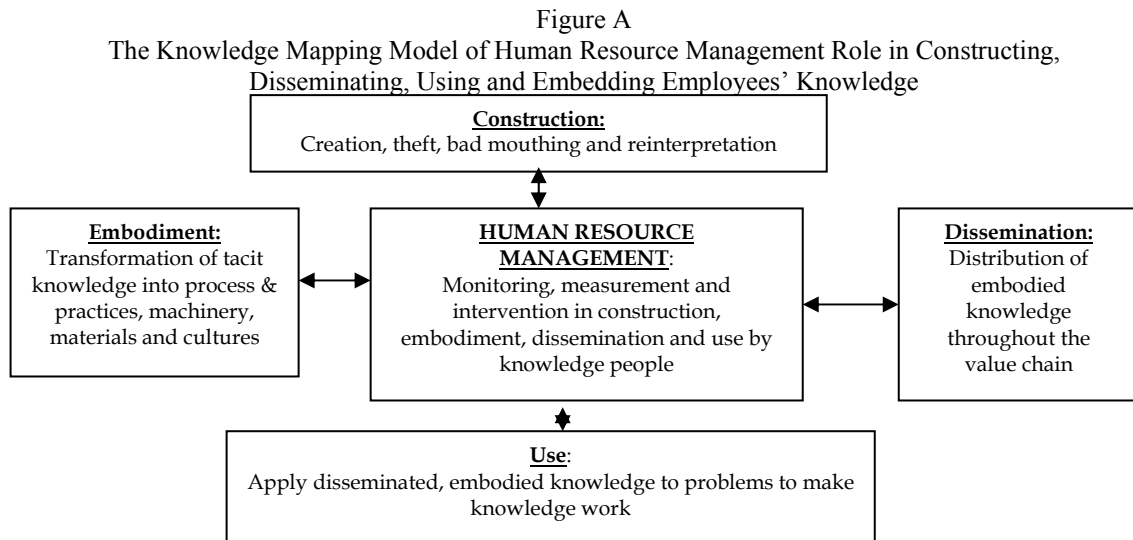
Figure A

The Knowledge Mapping Model of Human Resource Management Role in Constructing, Disseminating, Using and Embedding Employees' Knowledge

**Construction:**
Creation, theft, bad mouthing and reinterpretation

**Embodiment:**
Transformation of tacit knowledge into process & practices, machinery, materials and cultures

**HUMAN RESOURCE MANAGEMENT**:
Monitoring, measurement and intervention in construction, embodiment, dissemination and use by knowledge people

**Dissemination:**
Distribution of embodied knowledge throughout the value chain

**Use**:
Apply disseminated, embodied knowledge to problems to make knowledge work